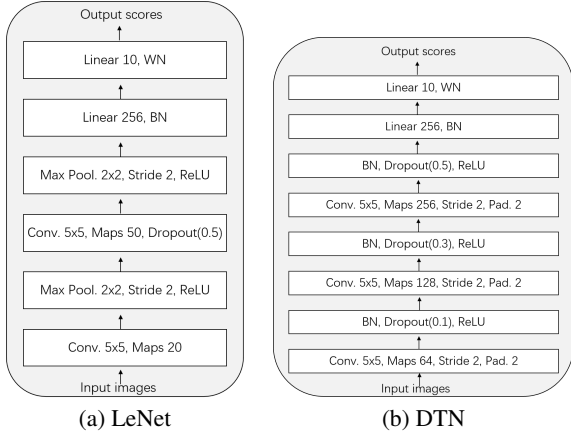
Output scores

Linear 10, WN

Linear 256, BN

Max Pool. 2x2, Stride 2, ReLU

Conv. 5x5, Maps 50, Dropout(0.5)

Max Pool. 2x2, Stride 2, ReLU

Conv. 5x5, Maps 20

Input images

(a) LeNet

Output scores

Linear 10, WN

Linear 256, BN

BN, Dropout(0.5), ReLU

Conv. 5x5, Maps 256, Stride 2, Pad. 2

BN, Dropout(0.3), ReLU

Conv. 5x5, Maps 128, Stride 2, Pad. 2

BN, Dropout(0.1), ReLU

Conv. 5x5, Maps 64, Stride 2, Pad. 2

Input images

(b) DTN